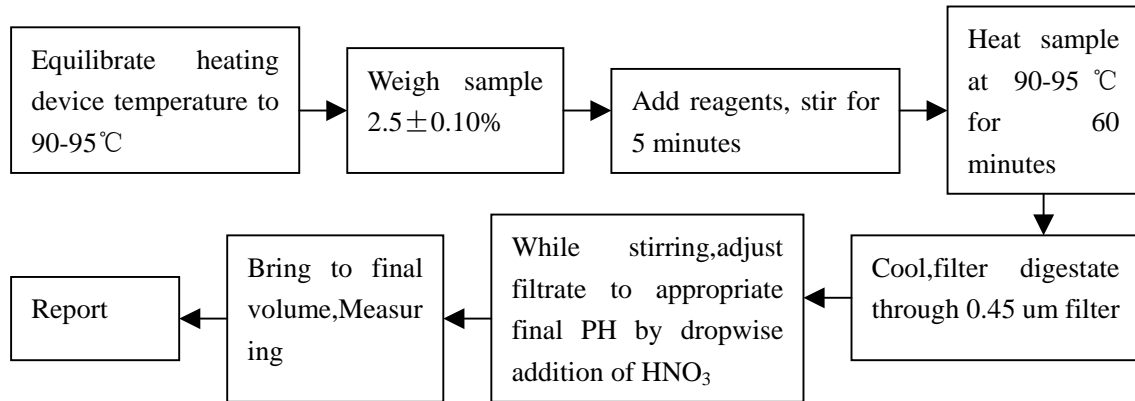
Equilibrate heating device temperature to 90-95℃

Weigh sample $2.5\pm0.10\%$

Add reagents, stir for 5 minutes

Heat sample at 90-95 ℃ for 60 minutes

Cool,filter digestate through 0.45 um filter

While stirring,adjust filtrate to appropriate final PH by dropwise addition of $HNO_3$

Bring to final volume,Measuring

Report